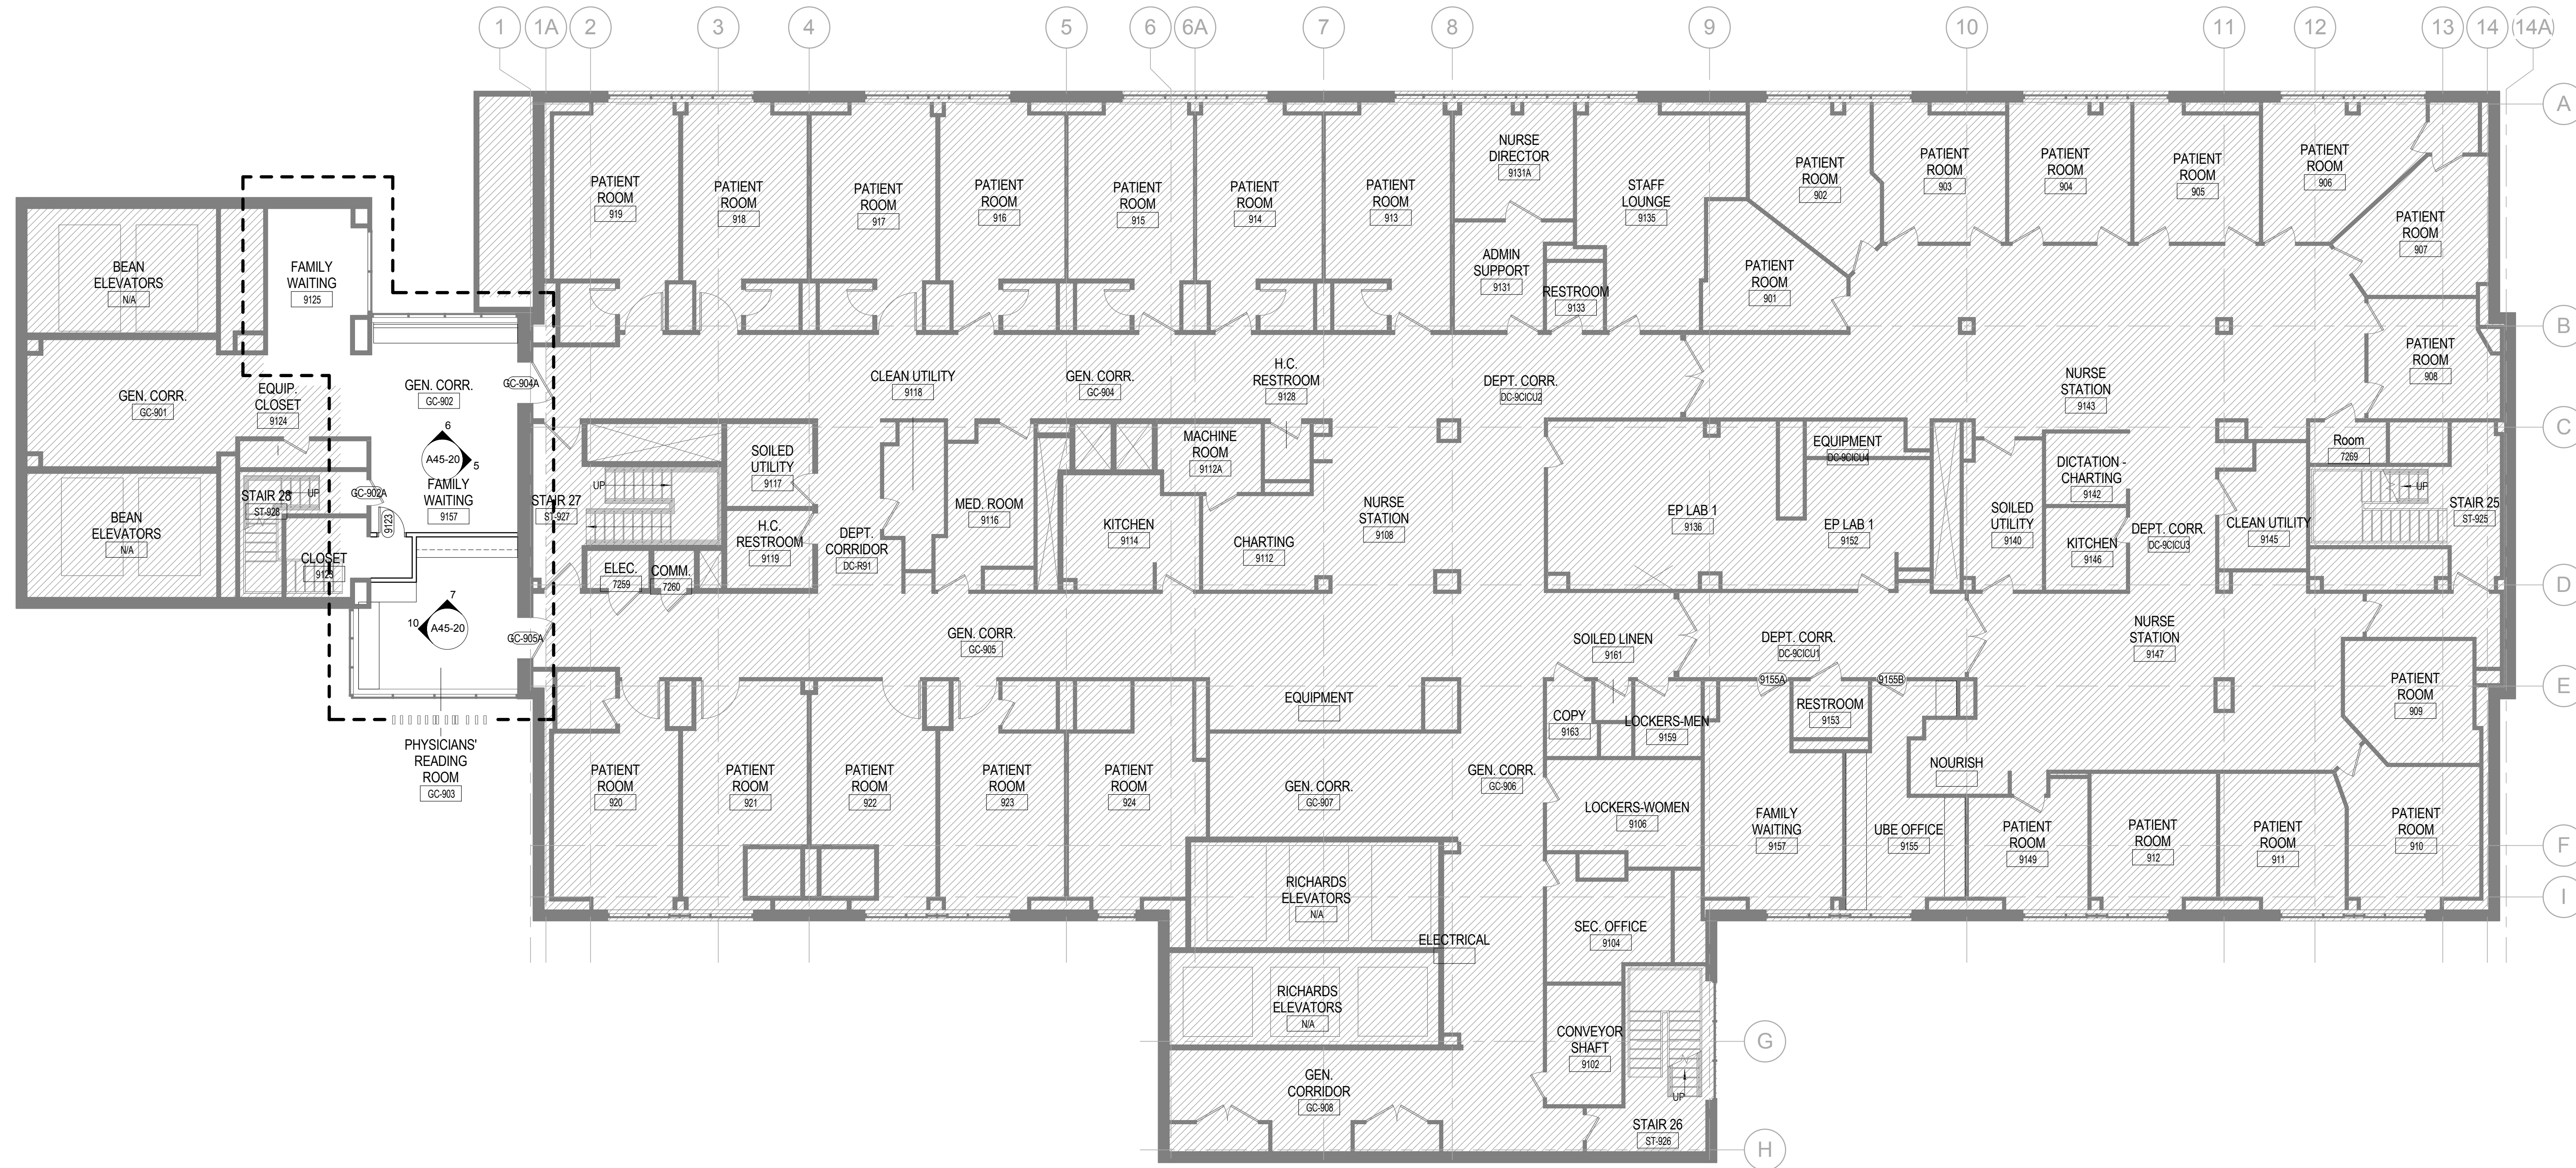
1 1A 2 3 4 5 6 6A 7 8 9 10 11 12 13 14 14A

A B C D E F I G H

BEAN ELEVATORS N/A

FAMILY WAITING 9125

GEN. CORR. GC-901

EQUIP. CLOSET 9124

STAIR 28 ST-928 UP

CLOSET 9123

BEAN ELEVATORS N/A

GEN. CORR. GC-902

GC-904A

6 A45-20 5

FAMILY WAITING 9157

GC-902A

9123

7 10 A45-20

GC-905A

PHYSICIANS' READING ROOM GC-903

STAIR 27 ST-927

PATIENT ROOM 919

PATIENT ROOM 918

PATIENT ROOM 917

PATIENT ROOM 916

PATIENT ROOM 915

PATIENT ROOM 914

PATIENT ROOM 913

NURSE DIRECTOR 9131A

ADMIN SUPPORT 9131

RESTROOM 9133

STAFF LOUNGE 9135

PATIENT ROOM 902

PATIENT ROOM 901

PATIENT ROOM 903

PATIENT ROOM 904

PATIENT ROOM 905

PATIENT ROOM 906

PATIENT ROOM 907

PATIENT ROOM 908

CLEAN UTILITY 9118

GEN. CORR. GC-904

H.C. RESTROOM 9128

DEPT. CORR. DC-9CICU2

NURSE STATION 9143

UP

SOILED UTILITY 9117

H.C. RESTROOM 9119

ELEC. 7259

COMM. 7260

DEPT. CORRIDOR DC-R91

MED. ROOM 9116

KITCHEN 9114

MACHINE ROOM 9112A

CHARTING 9112

NURSE STATION 9108

EP LAB 1 9136

EQUIPMENT DC-9CICU4

EP LAB 1 9152

SOILED UTILITY 9140

DICTATION - CHARTING 9142

KITCHEN 9146

DEPT. CORR. DC-9CICU3

CLEAN UTILITY 9145

Room 7269

UP

STAIR 25 ST-925

GEN. CORR. GC-905

SOILED LINEN 9161

DEPT. CORR. DC-9CICU1

9155A

9155B

NURSE STATION 9147

PATIENT ROOM 909

EQUIPMENT

COPY 9163

LOCKERS-MEN 9159

RESTROOM 9153

NOURISH

PATIENT ROOM 920

PATIENT ROOM 921

PATIENT ROOM 922

PATIENT ROOM 923

PATIENT ROOM 924

GEN. CORR. GC-907

GEN. CORR. GC-906

LOCKERS-WOMEN 9106

FAMILY WAITING 9157

UBE OFFICE 9155

PATIENT ROOM 9149

PATIENT ROOM 912

PATIENT ROOM 911

PATIENT ROOM 910

RICHARDS ELEVATORS N/A

ELECTRICAL

SEC. OFFICE 9104

RICHARDS ELEVATORS N/A

CONVEYOR SHAFT 9102

GEN. CORRIDOR GC-908

UP

STAIR 26 ST-926